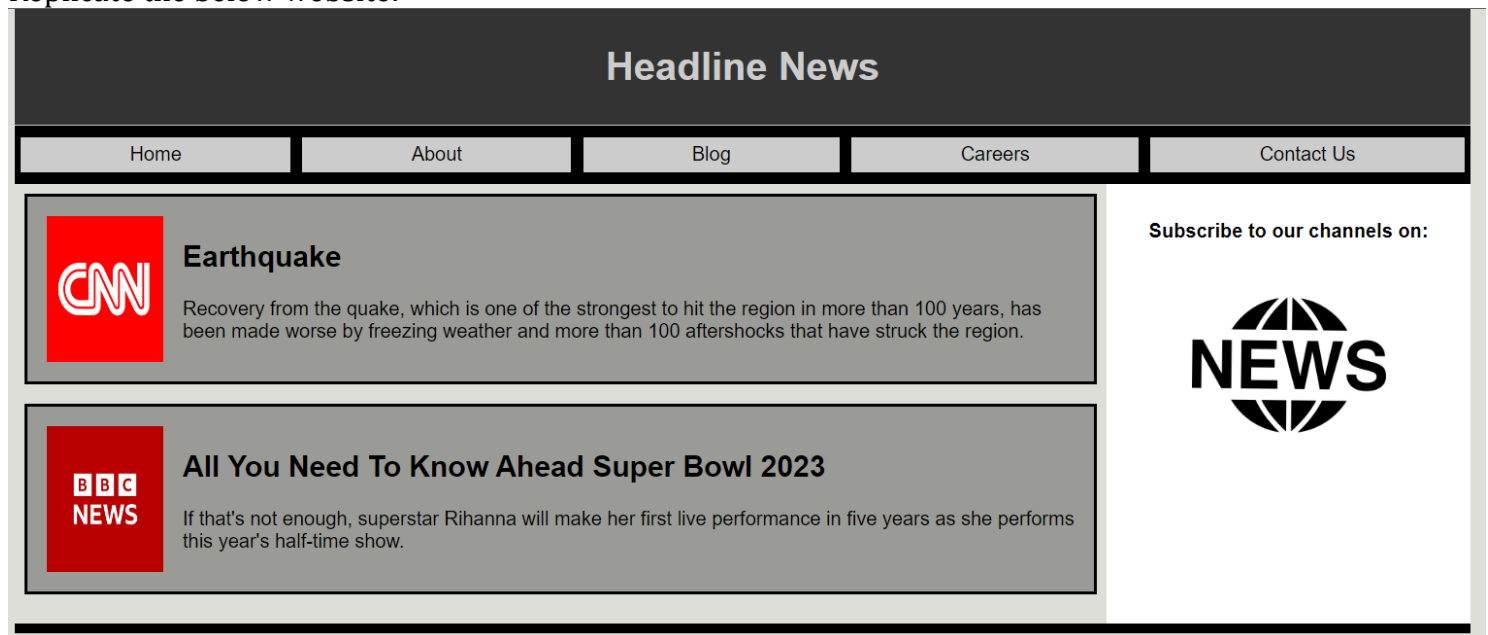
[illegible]

Headline News

Home About Blog Careers Contact Us

CNN

Earthquake

Recovery from the quake, which is one of the strongest to hit the region in more than 100 years, has been made worse by freezing weather and more than 100 aftershocks that have struck the region.

BBC NEWS

All You Need To Know Ahead Super Bowl 2023

If that's not enough, superstar Rihanna will make her first live performance in five years as she performs this year's half-time show.

Subscribe to our channels on:

NEWS